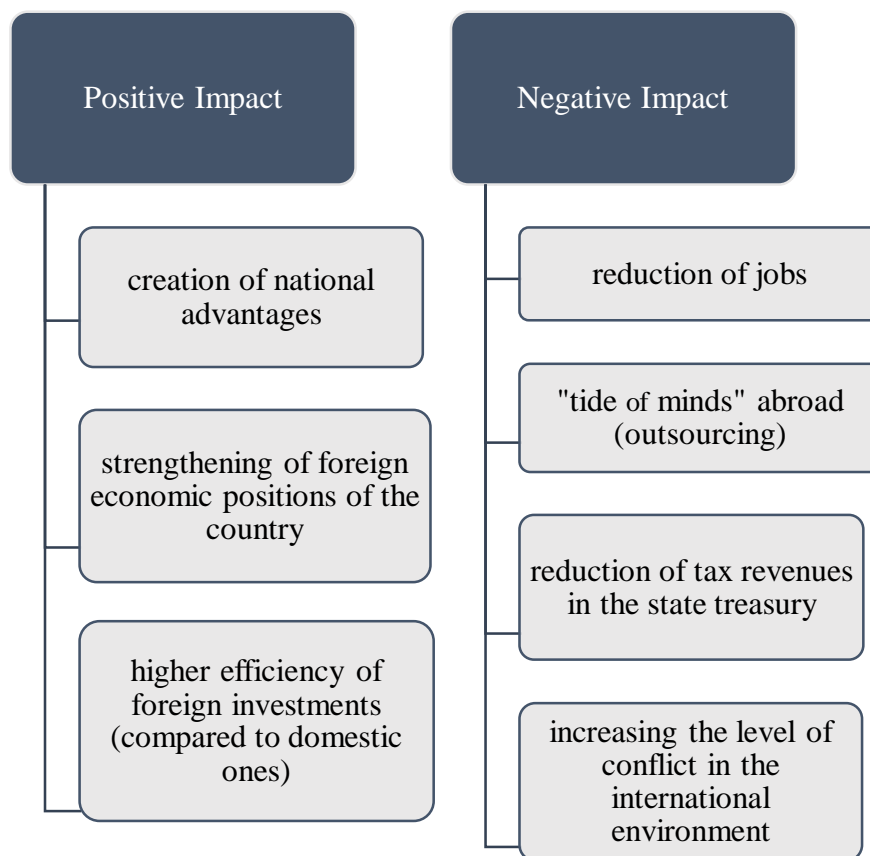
Positive Impact

creation of national advantages

strengthening of foreign economic positions of the country

higher efficiency of foreign investments (compared to domestic ones)

Negative Impact

reduction of jobs

"tide of minds" abroad (outsourcing)

reduction of tax revenues in the state treasury

increasing the level of conflict in the international environment